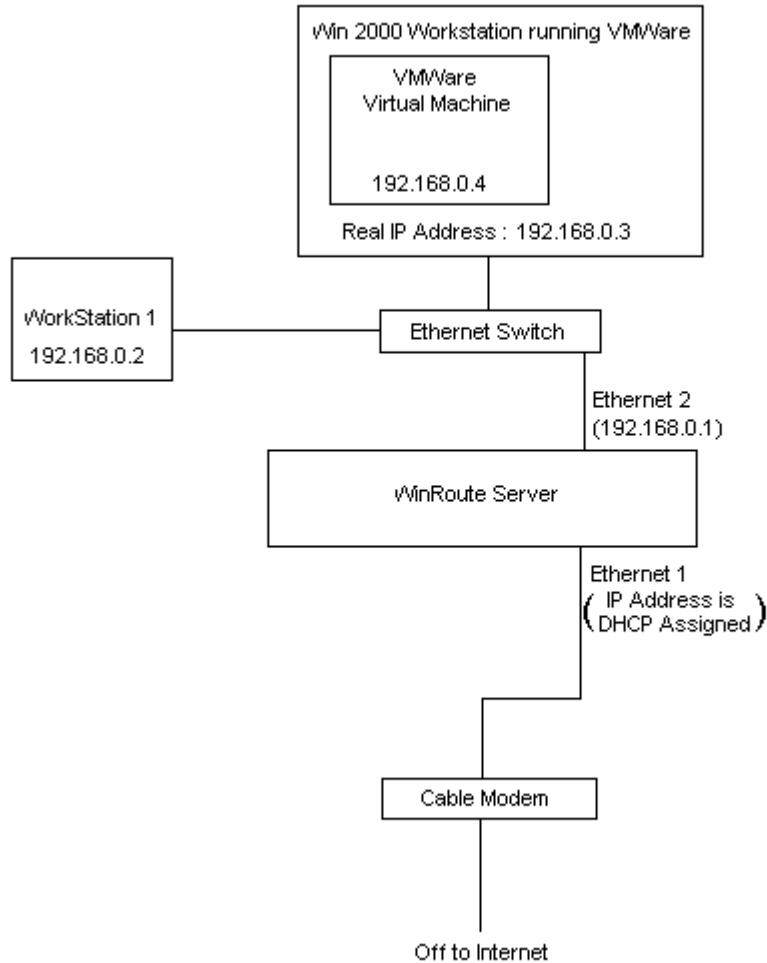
Win 2000 Workstation running VMWare

VMWare
Virtual Machine

192.168.0.4

Real IP Address : 192.168.0.3

WorkStation 1
192.168.0.2

Ethernet Switch

Ethernet 2
(192.168.0.1)

WinRoute Server

Ethernet 1
( IP Address is DHCP Assigned )

Cable Modem

Off to Internet